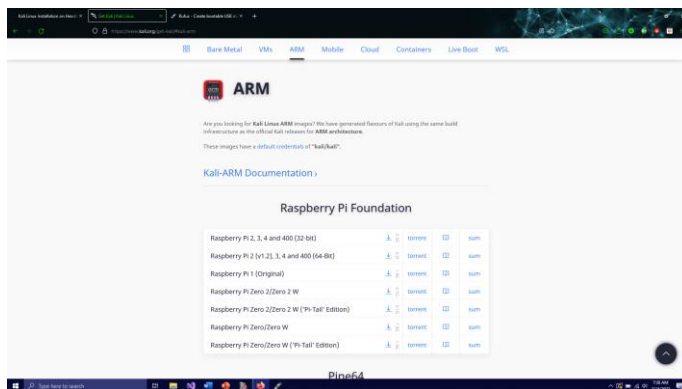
Kali Linux Installation on Heat ×
Get Kali | Kali Linux ×
Rufus - Create bootable USB d ×
https://www.kali.org/get-kali/#kali-arm

Bare Metal
VMs
ARM
Mobile
Cloud
Containers
Live Boot
WSL

ARM

Are you looking for Kali Linux ARM images? We have generated flavours of Kali using the same build infrastructure as the official Kali releases for ARM architecture.

These images have a default credentials of "kali/kali".

Kali-ARM Documentation ›

Raspberry Pi Foundation

| | | | |
|---|---|---|---|
| Raspberry Pi 2, 3, 4 and 400 (32-bit) | torrent | | sum |
| Raspberry Pi 2 (v1.2), 3, 4 and 400 (64-Bit) | torrent | | sum |
| Raspberry Pi 1 (Original) | torrent | | sum |
| Raspberry Pi Zero 2/Zero 2 W | torrent | | sum |
| Raspberry Pi Zero 2/Zero 2 W ("Pi-Tail" Edition) | torrent | | sum |
| Raspberry Pi Zero/Zero W | torrent | | sum |
| Raspberry Pi Zero/Zero W ("Pi-Tail" Edition) | torrent | | sum |

Pine64

Type here to search